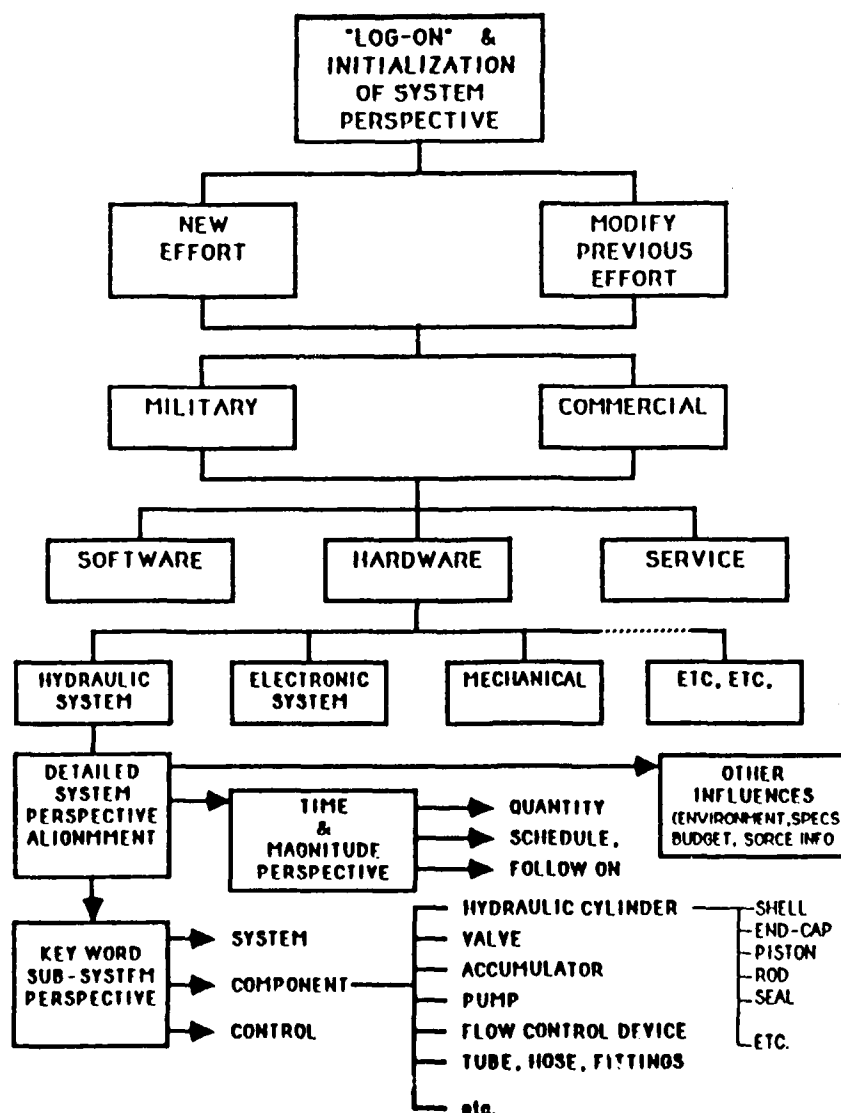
"LOG-ON" & INITIALIZATION OF SYSTEM PERSPECTIVE

NEW EFFORT

MODIFY PREVIOUS EFFORT

MILITARY

COMMERCIAL

SOFTWARE

HARDWARE

SERVICE

HYDRAULIC SYSTEM

ELECTRONIC SYSTEM

MECHANICAL

ETC, ETC,

DETAILED SYSTEM PERSPECTIVE ALIGNMMENT

OTHER INFLUENCES (ENVIRONMENT, SPECS BUDGET, SORCE INFO

TIME & MAGNITUDE PERSPECTIVE

QUANTITY

SCHEDULE,

FOLLOW ON

KEY WORD SUB-SYSTEM PERSPECTIVE

SYSTEM

COMPONENT

CONTROL

HYDRAULIC CYLINDER

VALVE

ACCUMULATOR

PUMP

FLOW CONTROL DEVICE

TUBE, HOSE, FITTINGS

etc.

SHELL

END-CAP

PISTON

ROD

SEAL

ETC.